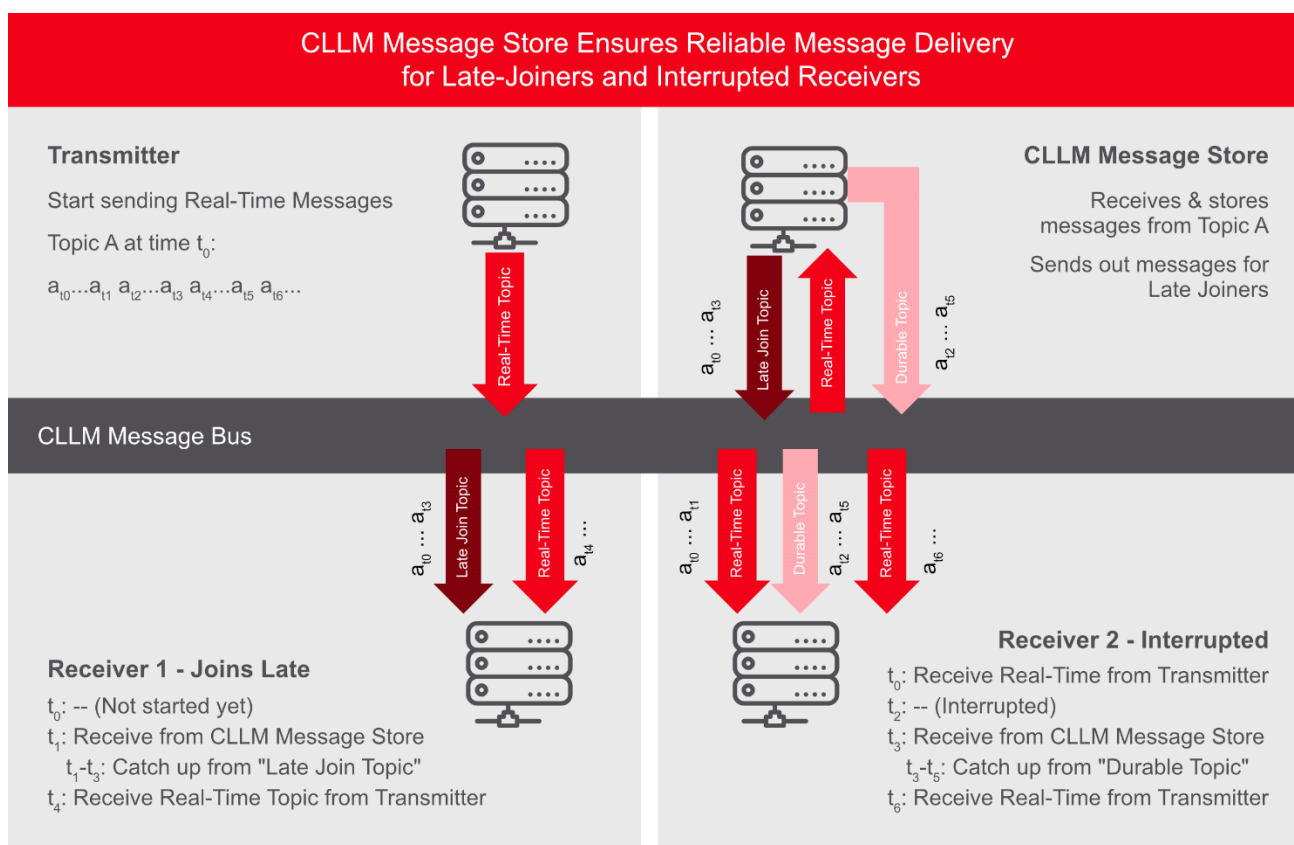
CLLM Message Store Ensures Reliable Message Delivery for Late-Joiners and Interrupted Receivers

Transmitter

Start sending Real-Time Messages

Topic A at time $t_0$:

$a_{t0}$...$a_{t1}$ $a_{t2}$...$a_{t3}$ $a_{t4}$...$a_{t5}$ $a_{t6}$...

Real-Time Topic

CLLM Message Store

Receives & stores messages from Topic A

Sends out messages for Late Joiners

$a_{t0}$ ... $a_{t3}$

Late Join Topic

Real-Time Topic

Durable Topic

$a_{t2}$ ... $a_{t5}$

CLLM Message Bus

$a_{t0}$ ... $a_{t3}$

Late Join Topic

Real-Time Topic

$a_{t4}$ ...

$a_{t0}$ ... $a_{t1}$

Real-Time Topic

Durable Topic

$a_{t2}$ ... $a_{t5}$

Real-Time Topic

$a_{t6}$ ...

Receiver 1 - Joins Late

$t_0$: -- (Not started yet)

$t_1$: Receive from CLLM Message Store

$t_1$-$t_3$: Catch up from "Late Join Topic"

$t_4$: Receive Real-Time Topic from Transmitter

Receiver 2 - Interrupted

$t_0$: Receive Real-Time from Transmitter

$t_2$: -- (Interrupted)

$t_3$: Receive from CLLM Message Store

$t_3$-$t_5$: Catch up from "Durable Topic"

$t_6$: Receive Real-Time from Transmitter